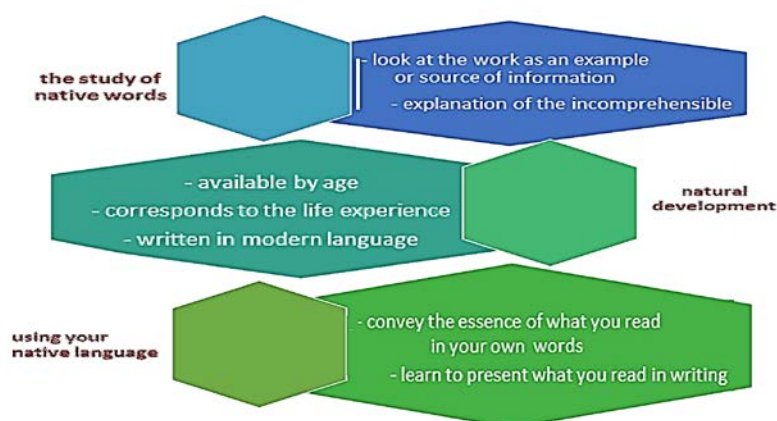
the study of native words

- look at the work as an example or source of information
- explanation of the incomprehensible

- available by age
- corresponds to the life experience
- written in modern language

natural development

using your native language

- convey the essence of what you read in your own words
- learn to present what you read in writing